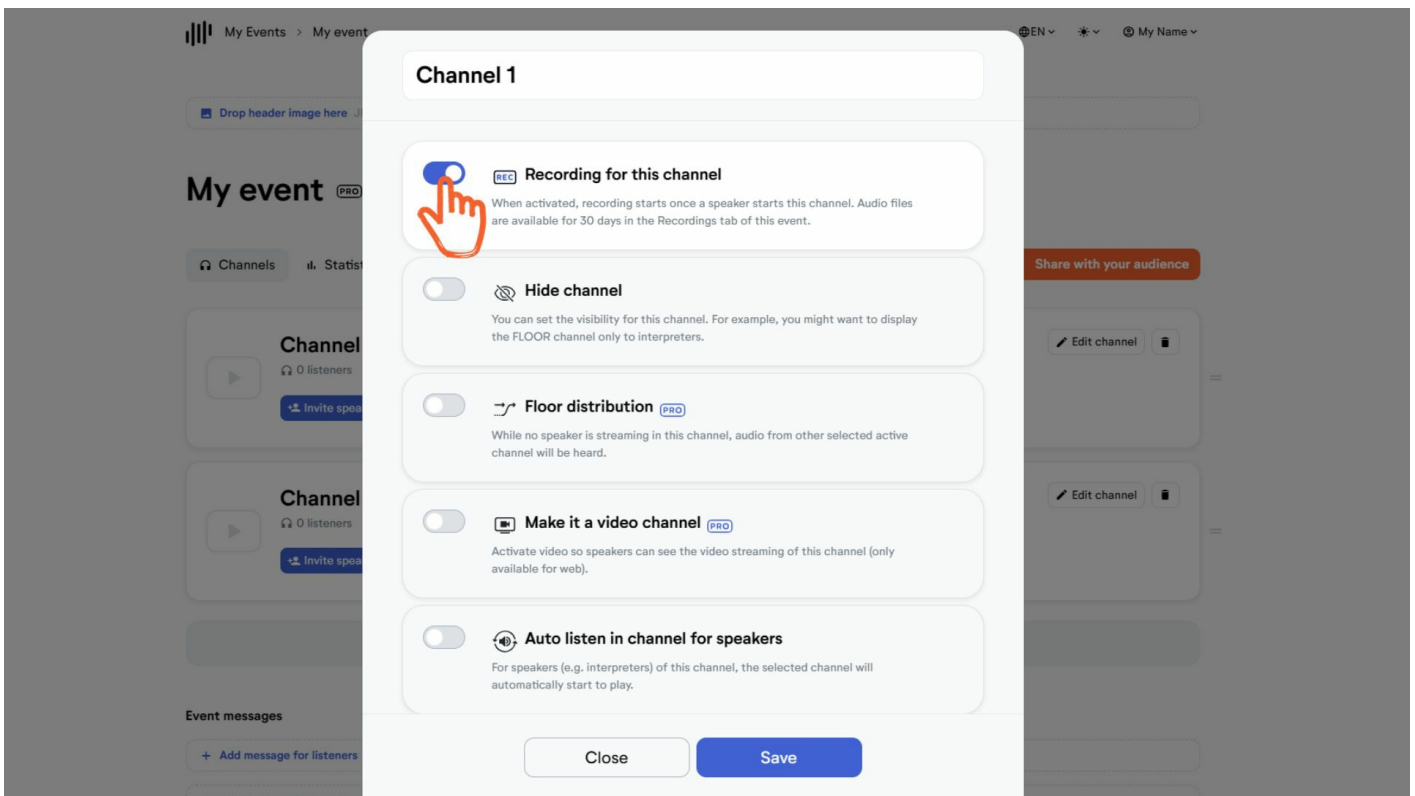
My Events > My event

EN · My Name

Drop header image here

My event PRO

Channels Statist

Share with your audience

Channel
0 listeners
Invite spea

Edit channel

Channel
0 listeners
Invite spea

Edit channel

Event messages

+ Add message for listeners

Channel 1

REC Recording for this channel
When activated, recording starts once a speaker starts this channel. Audio files are available for 30 days in the Recordings tab of this event.

Hide channel
You can set the visibility for this channel. For example, you might want to display the FLOOR channel only to interpreters.

Floor distribution PRO
While no speaker is streaming in this channel, audio from other selected active channel will be heard.

Make it a video channel PRO
Activate video so speakers can see the video streaming of this channel (only available for web).

Auto listen in channel for speakers
For speakers (e.g. interpreters) of this channel, the selected channel will automatically start to play.

Close

Save